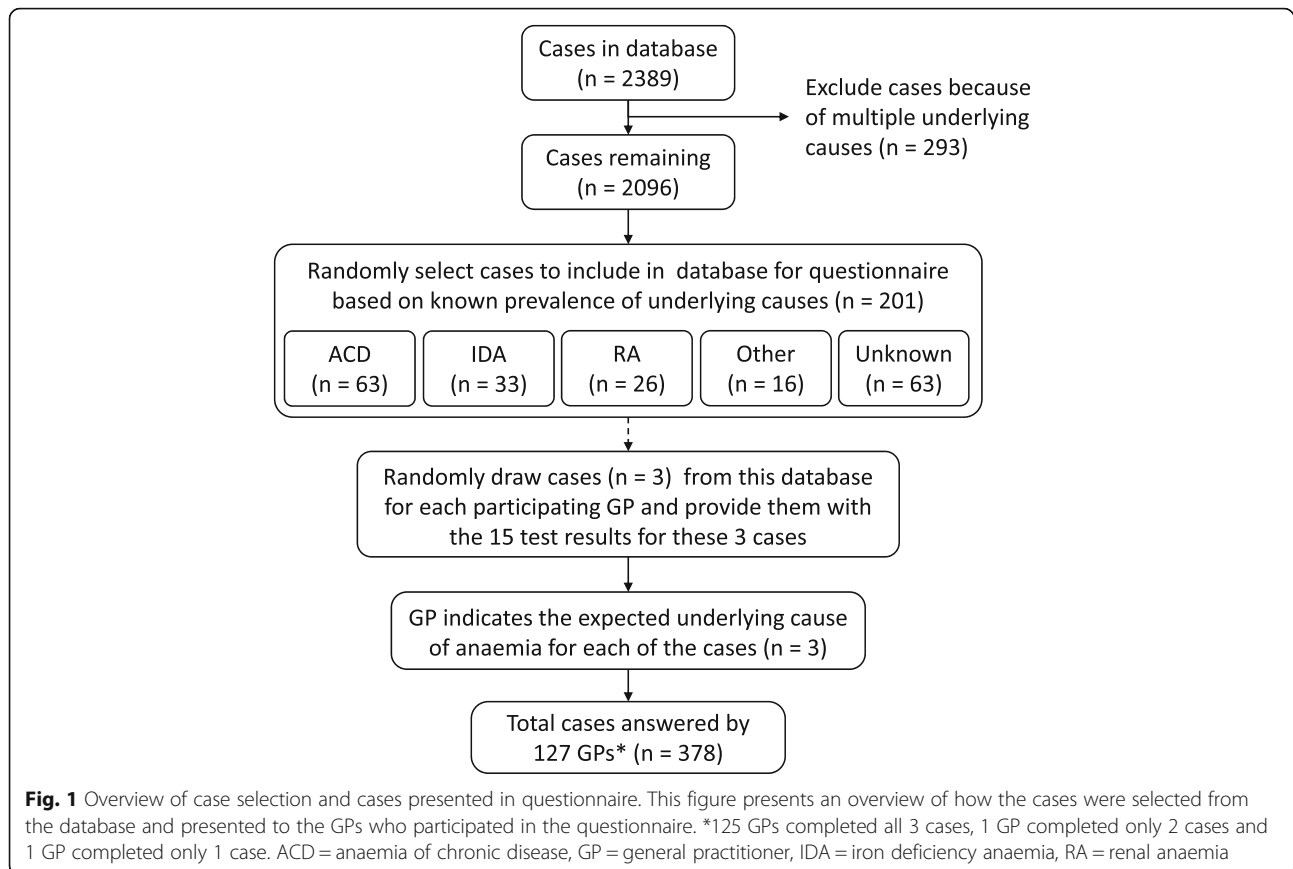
Cases in database (n = 2389)

Exclude cases because of multiple underlying causes (n = 293)

Cases remaining (n = 2096)

Randomly select cases to include in database for questionnaire based on known prevalence of underlying causes (n = 201)

ACD (n = 63)

IDA (n = 33)

RA (n = 26)

Other (n = 16)

Unknown (n = 63)

Randomly draw cases (n = 3) from this database for each participating GP and provide them with the 15 test results for these 3 cases

GP indicates the expected underlying cause of anaemia for each of the cases (n = 3)

Total cases answered by 127 GPs* (n = 378)

**Fig. 1** Overview of case selection and cases presented in questionnaire. This figure presents an overview of how the cases were selected from the database and presented to the GPs who participated in the questionnaire. *125 GPs completed all 3 cases, 1 GP completed only 2 cases and 1 GP completed only 1 case. ACD = anaemia of chronic disease, GP = general practitioner, IDA = iron deficiency anaemia, RA = renal anaemia